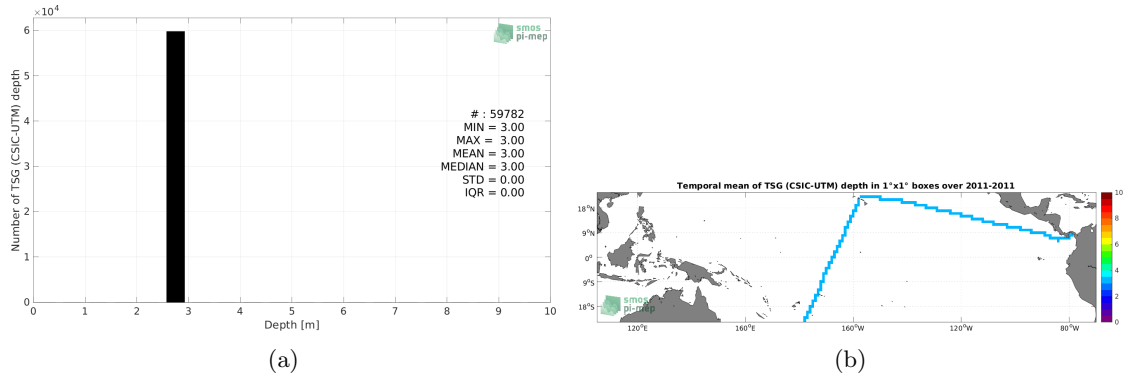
$\times10^4$
6
5
4
3
2
1
0
Number of TSG (CSIC-UTM) depth
smos
pi-mep
# : 59782
MIN = 3.00
MAX = 3.00
MEAN = 3.00
MEDIAN = 3.00
STD = 0.00
IQR = 0.00
0 1 2 3 4 5 6 7 8 9 10
Depth [m]
(a)

Temporal mean of TSG (CSIC-UTM) depth in 1°x1° boxes over 2011-2011
18°N
9°N
0°
9°S
18°S
120°E 160°E 160°W 120°W 80°W
smos
pi-mep
10
8
6
4
2
0
(b)